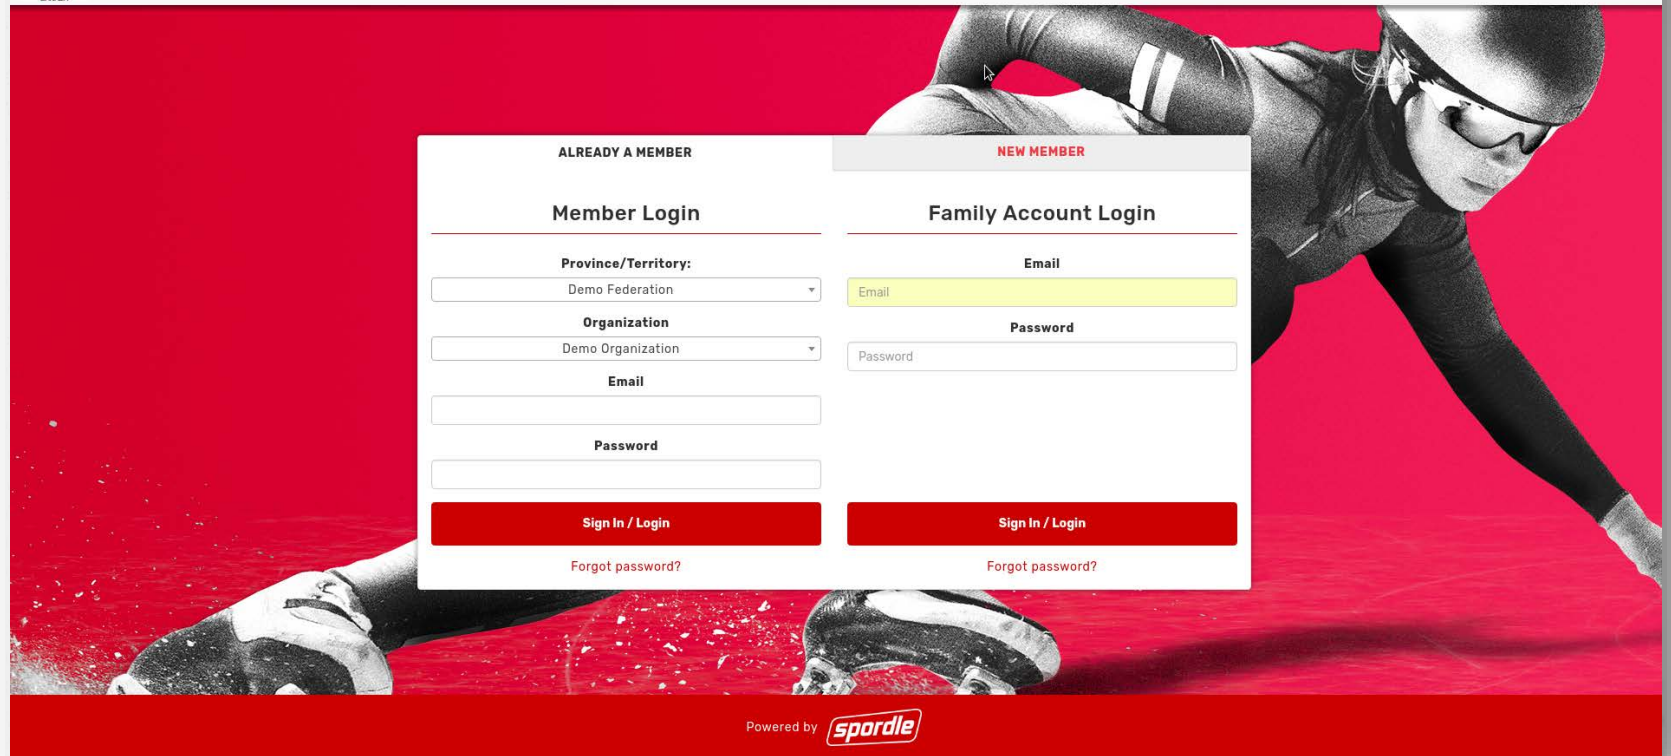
ALREADY A MEMBER

NEW MEMBER

Member Login

Province/Territory:

Demo Federation

Organization

Demo Organization

Email

Password

Sign In / Login

Forgot password?

Family Account Login

Email

Email

Password

Password

Sign In / Login

Forgot password?

Powered by spordle